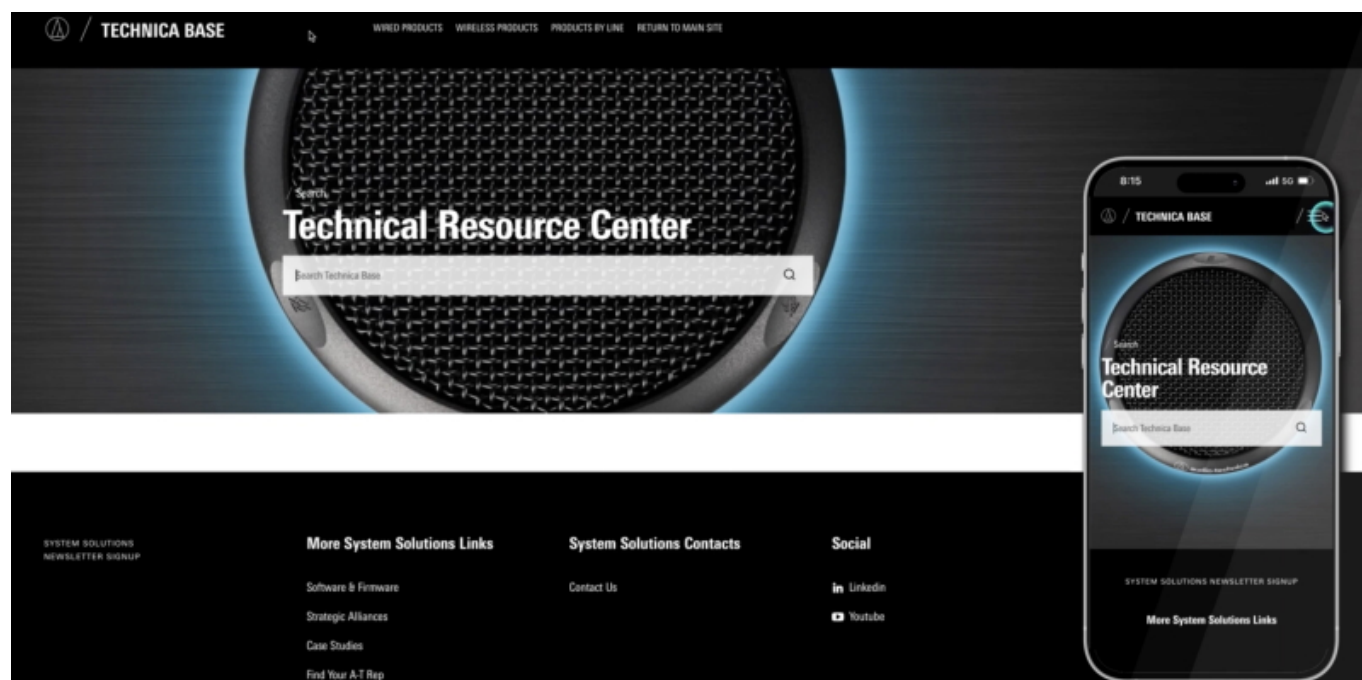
/ TECHNICA BASE

WIRED PRODUCTS WIRELESS PRODUCTS PRODUCTS BY LINE RETURN TO MAIN SITE

Search

Technical Resource Center

Search Technica Base

SYSTEM SOLUTIONS NEWSLETTER SIGNUP

More System Solutions Links

Software & Firmware

Strategic Alliances

Case Studies

Find Your A-T Rep

System Solutions Contacts

Contact Us

Social

Linkedin

Youtube

8:15

5G

/ TECHNICA BASE

Search

Technical Resource Center

Search Technica Base

SYSTEM SOLUTIONS NEWSLETTER SIGNUP

More System Solutions Links